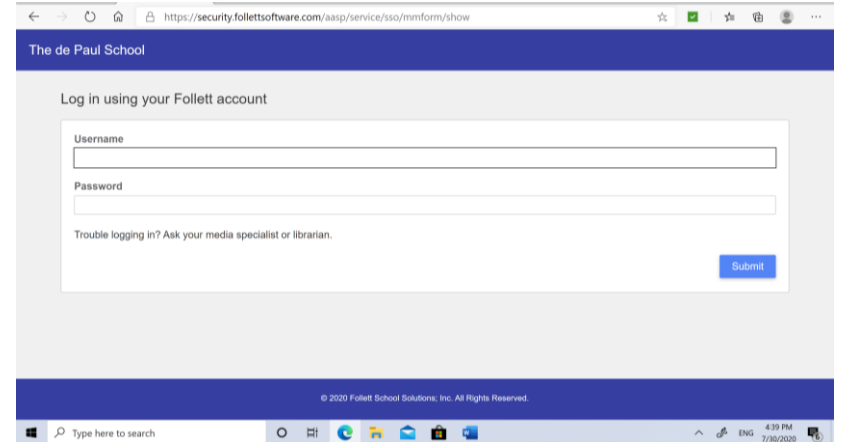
https://security.follettsoftware.com/aasp/service/sso/mmform/show

The de Paul School

Log in using your Follett account

Username

Password

Trouble logging in? Ask your media specialist or librarian.

Submit

© 2020 Follett School Solutions, Inc. All Rights Reserved.

Type here to search

ENG 4:39 PM 7/30/2020